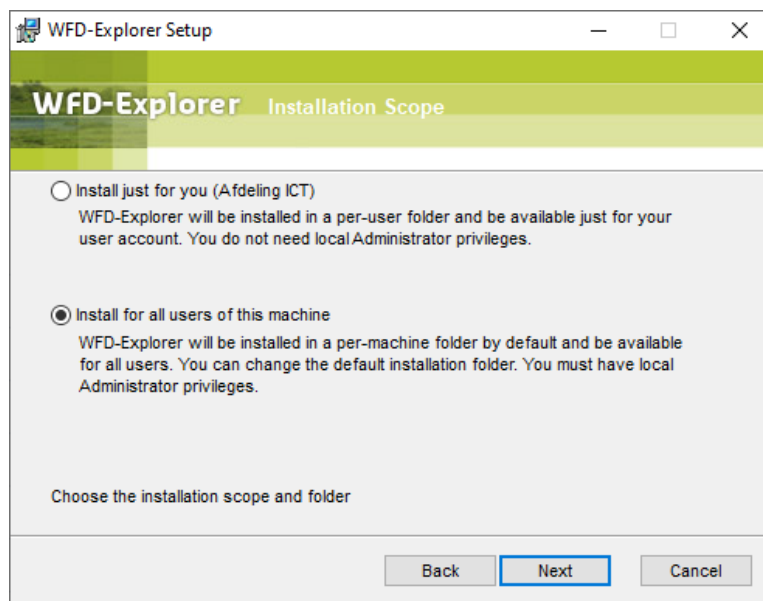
WFD-Explorer Setup

WFD-Explorer Installation Scope

Install just for you (Afdeling ICT)
WFD-Explorer will be installed in a per-user folder and be available just for your user account. You do not need local Administrator privileges.

Install for all users of this machine
WFD-Explorer will be installed in a per-machine folder by default and be available for all users. You can change the default installation folder. You must have local Administrator privileges.

Choose the installation scope and folder

Back Next Cancel